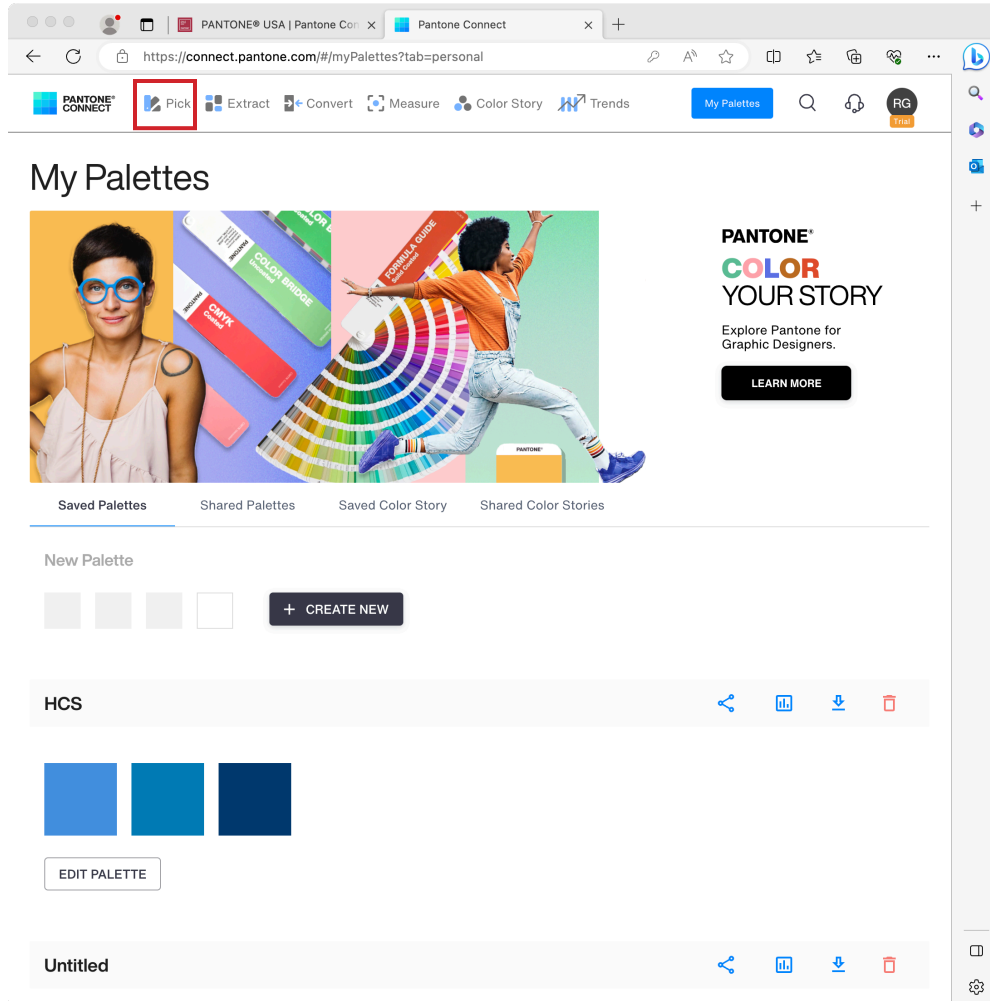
PANTONE® USA | Pantone Con
Pantone Connect
https://connect.pantone.com/#/myPalettes?tab=personal

PANTONE® CONNECT
Pick
Extract
Convert
Measure
Color Story
Trends
My Palettes
RG
Trial

My Palettes

COLOR BRIDGE Uncoated
CMYK Coated
PANTONE
FORMULA GUIDE Coated
PANTONE

PANTONE®
COLOR
YOUR STORY
Explore Pantone for Graphic Designers.
LEARN MORE

Saved Palettes
Shared Palettes
Saved Color Story
Shared Color Stories

New Palette
+ CREATE NEW

HCS

EDIT PALETTE

Untitled